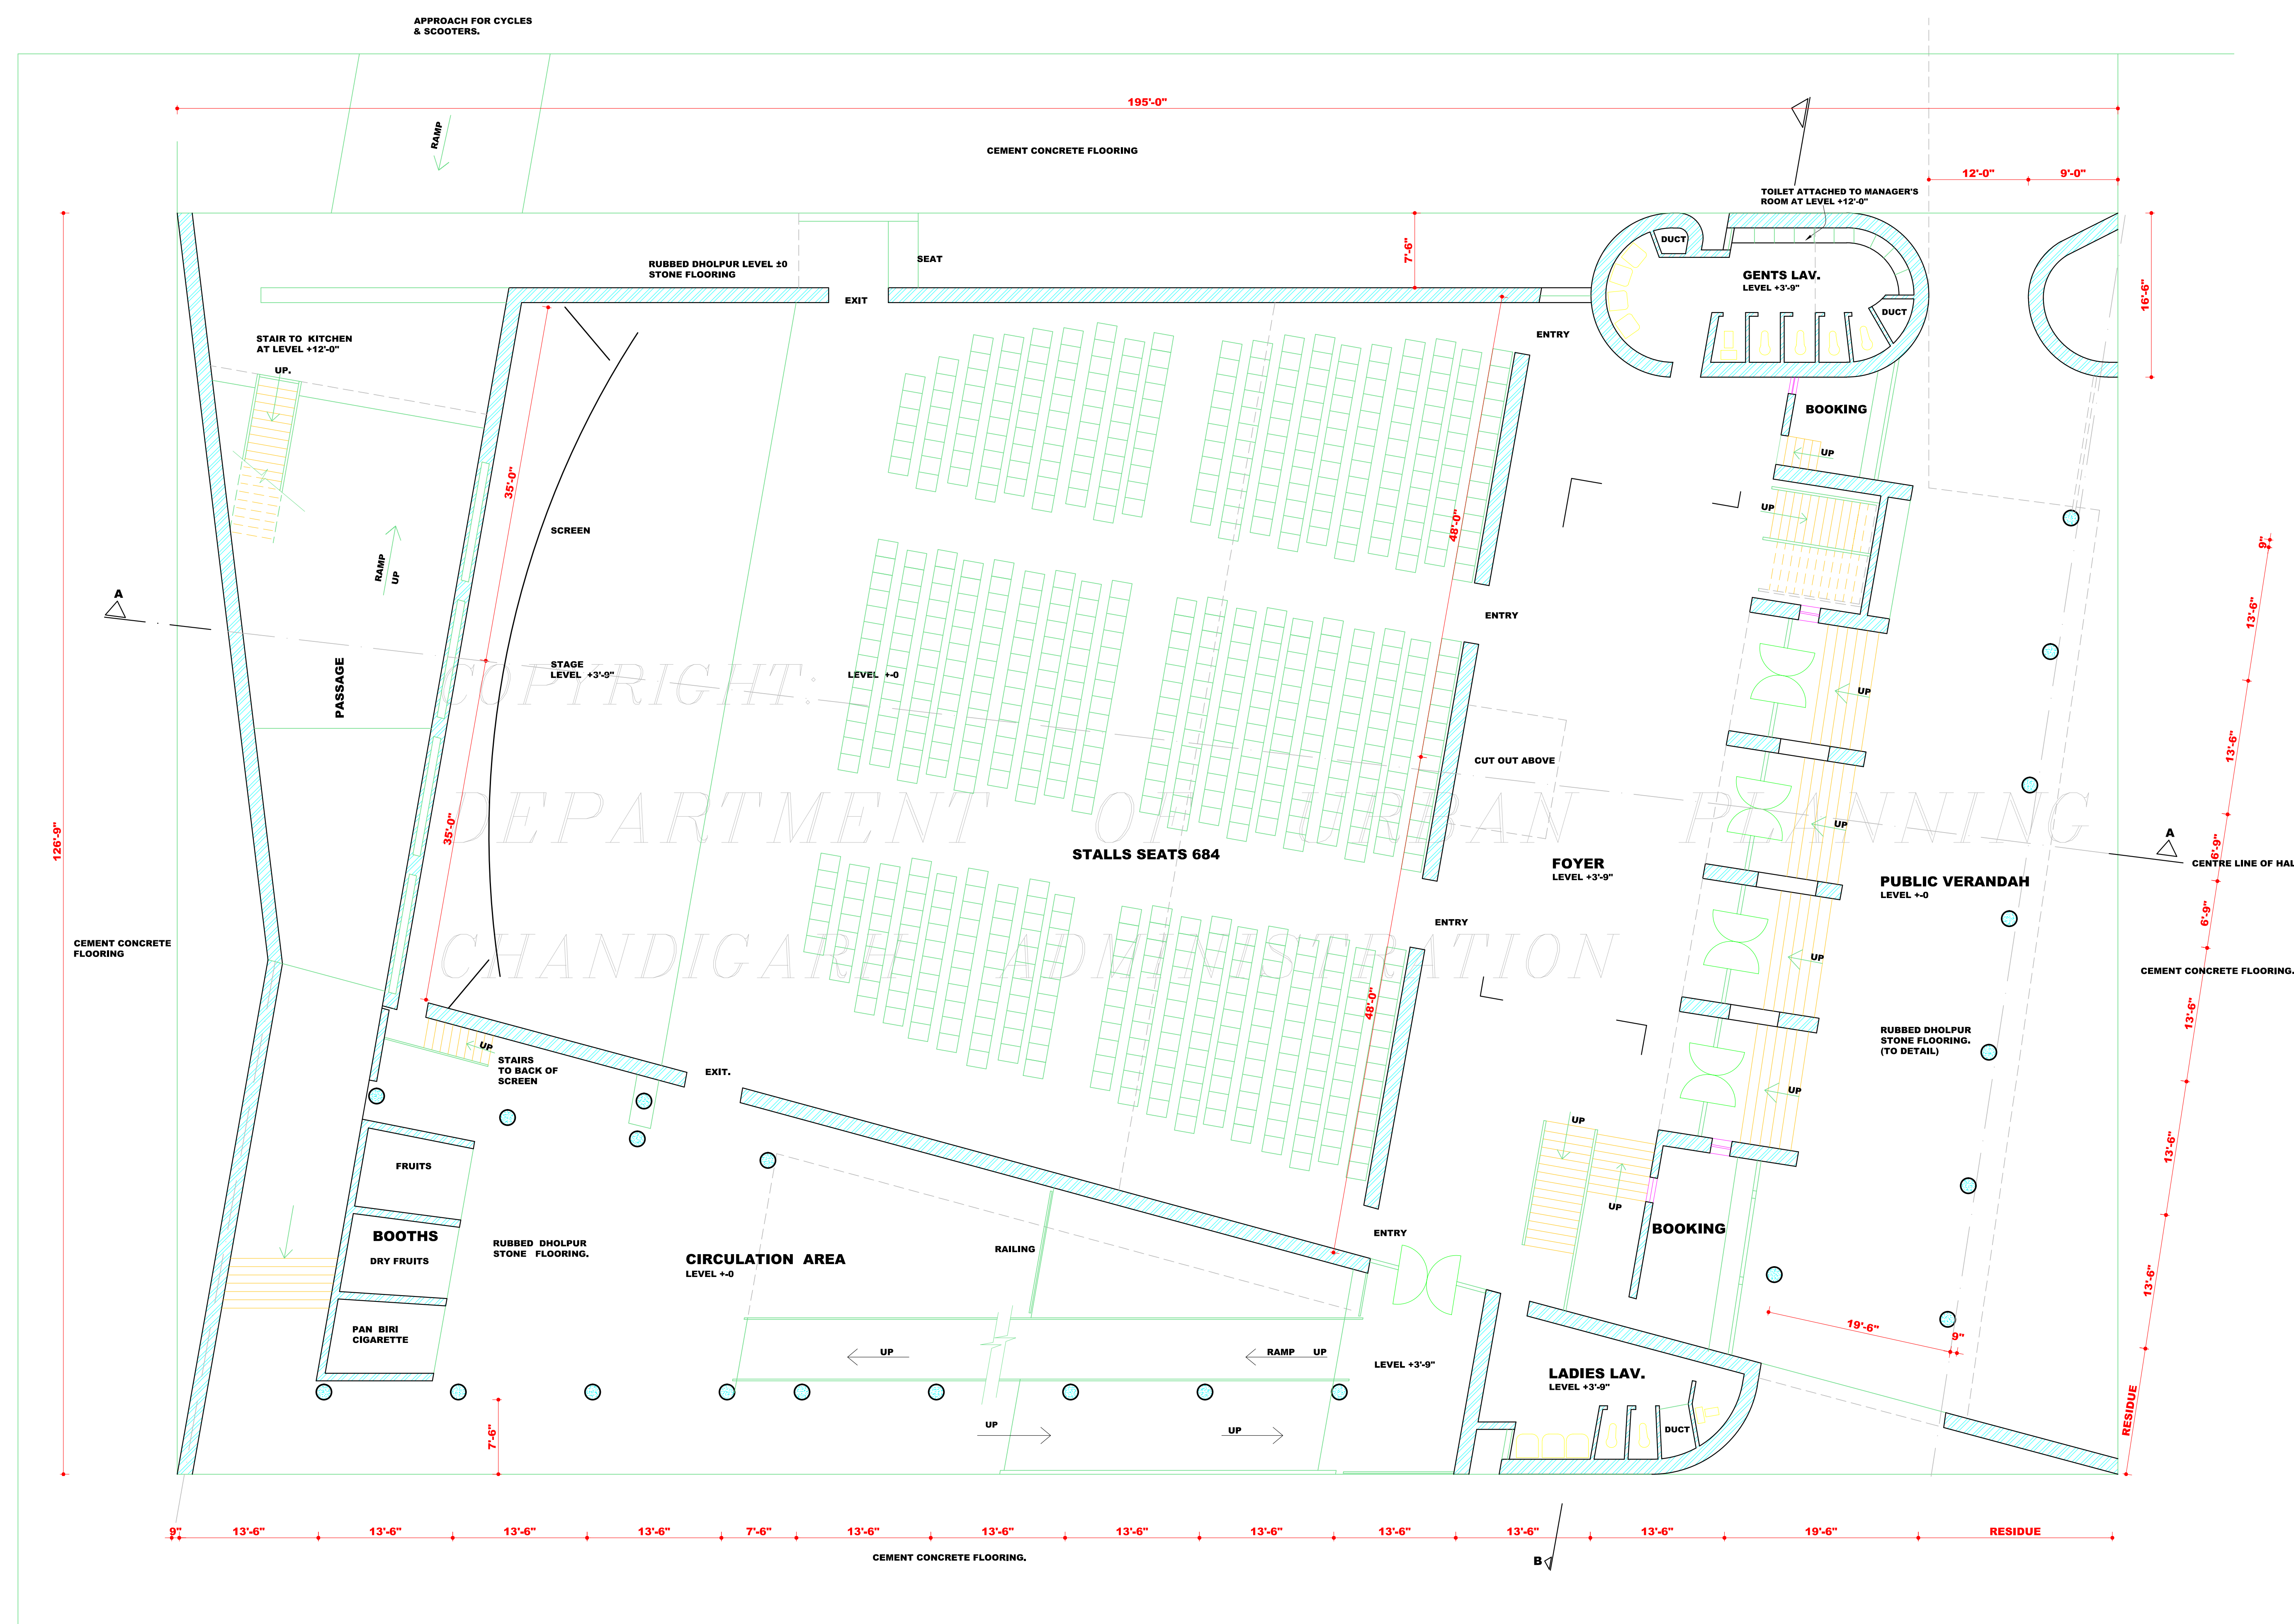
APPROACH FOR CYCLES & SCOOTERS.

195'-0"

RAMP

CEMENT CONCRETE FLOORING

12'-0"
9'-0"

TOILET ATTACHED TO MANAGER'S ROOM AT LEVEL +12'-0"

126'-9"

RUBBED DHOLPUR LEVEL ±0 STONE FLOORING

SEAT

7'-6"

DUCT

GENTS LAV.
LEVEL +3'-9"

DUCT

16'-6"

EXIT

ENTRY

STAIR TO KITCHEN AT LEVEL +12'-0"

UP.

BOOKING

UP

UP

35'-0"

SCREEN

48'-0"

RAMP UP

A

ENTRY

9"

13'-6"

PASSAGE

STAGE LEVEL +3'-9"

LEVEL +-0

COPYRIGHT:

UP

CUT OUT ABOVE

13'-6"

DEPARTMENT OF URBAN PLANNING

UP

35'-0"

STALLS SEATS 684

FOYER
LEVEL +3'-9"

A

CENTRE LINE OF HAL

6'-9"

PUBLIC VERANDAH
LEVEL +-0

6'-9"

CEMENT CONCRETE FLOORING

ENTRY

UP

CHANDIGARH ADMINISTRATION

CEMENT CONCRETE FLOORING.

48'-0"

13'-6"

RUBBED DHOLPUR STONE FLOORING. (TO DETAIL)

UP

STAIRS TO BACK OF SCREEN

EXIT.

UP

UP

13'-6"

FRUITS

UP

BOOKING

BOOTHS

DRY FRUITS

RUBBED DHOLPUR STONE FLOORING.

CIRCULATION AREA
LEVEL +-0

RAILING

ENTRY

13'-6"

19'-6"

9"

PAN BIRI CIGARETTE

UP

RAMP UP

LEVEL +3'-9"

LADIES LAV.
LEVEL +3'-9"

DUCT

RESIDUE

7'-6"

UP

UP

9" 13'-6" 13'-6" 13'-6" 13'-6" 7'-6" 13'-6" 13'-6" 13'-6" 13'-6" 13'-6" 13'-6" 13'-6" 19'-6" RESIDUE

CEMENT CONCRETE FLOORING.

B